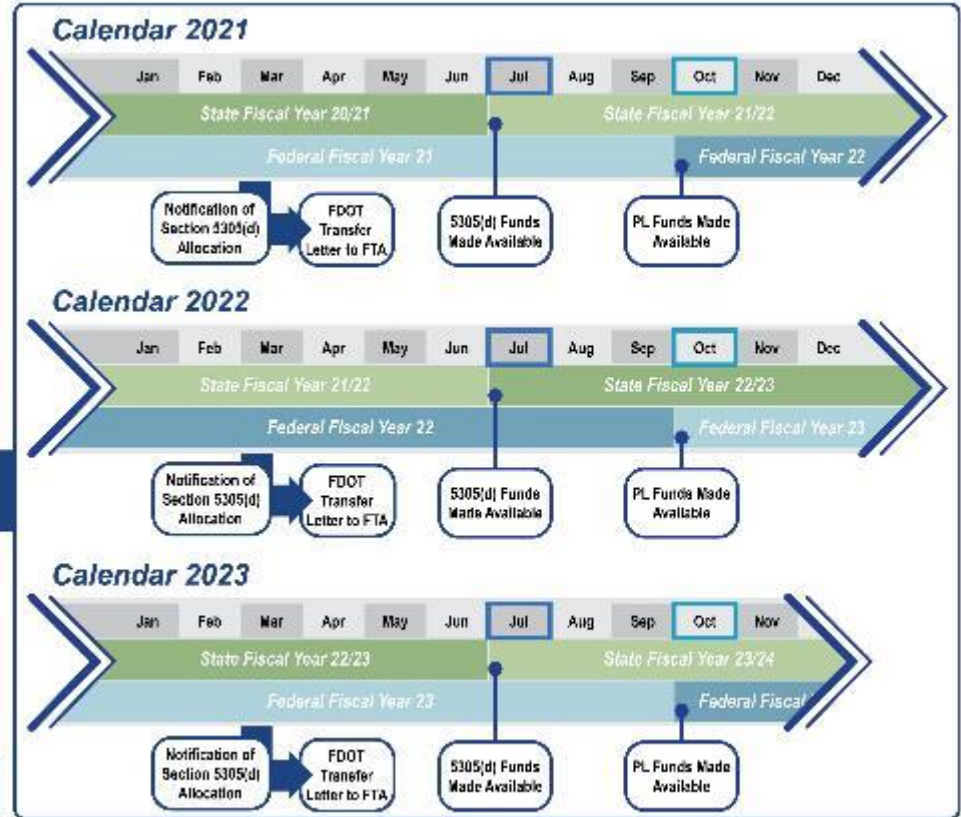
Calendar 2021

Jan Feb Mar Apr May Jun Jul Aug Sep Oct Nov Dec

State Fiscal Year 20/21

State Fiscal Year 21/22

Federal Fiscal Year 21

Federal Fiscal Year 22

Notification of Section 5305(d) Allocation

FDOT Transfer Letter to FTA

5305(d) Funds Made Available

PL Funds Made Available

Calendar 2022

Jan Feb Mar Apr May Jun Jul Aug Sep Oct Nov Dec

State Fiscal Year 21/22

State Fiscal Year 22/23

Federal Fiscal Year 22

Federal Fiscal Year 23

Notification of Section 5305(d) Allocation

FDOT Transfer Letter to FTA

5305(d) Funds Made Available

PL Funds Made Available

Calendar 2023

Jan Feb Mar Apr May Jun Jul Aug Sep Oct Nov

State Fiscal Year 22/23

State Fiscal Year 23/24

Federal Fiscal Year 23

Federal Fiscal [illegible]

Notification of Section 5305(d) Allocation

FDOT Transfer Letter to FTA

5305(d) Funds Made Available

PL Funds Made Available